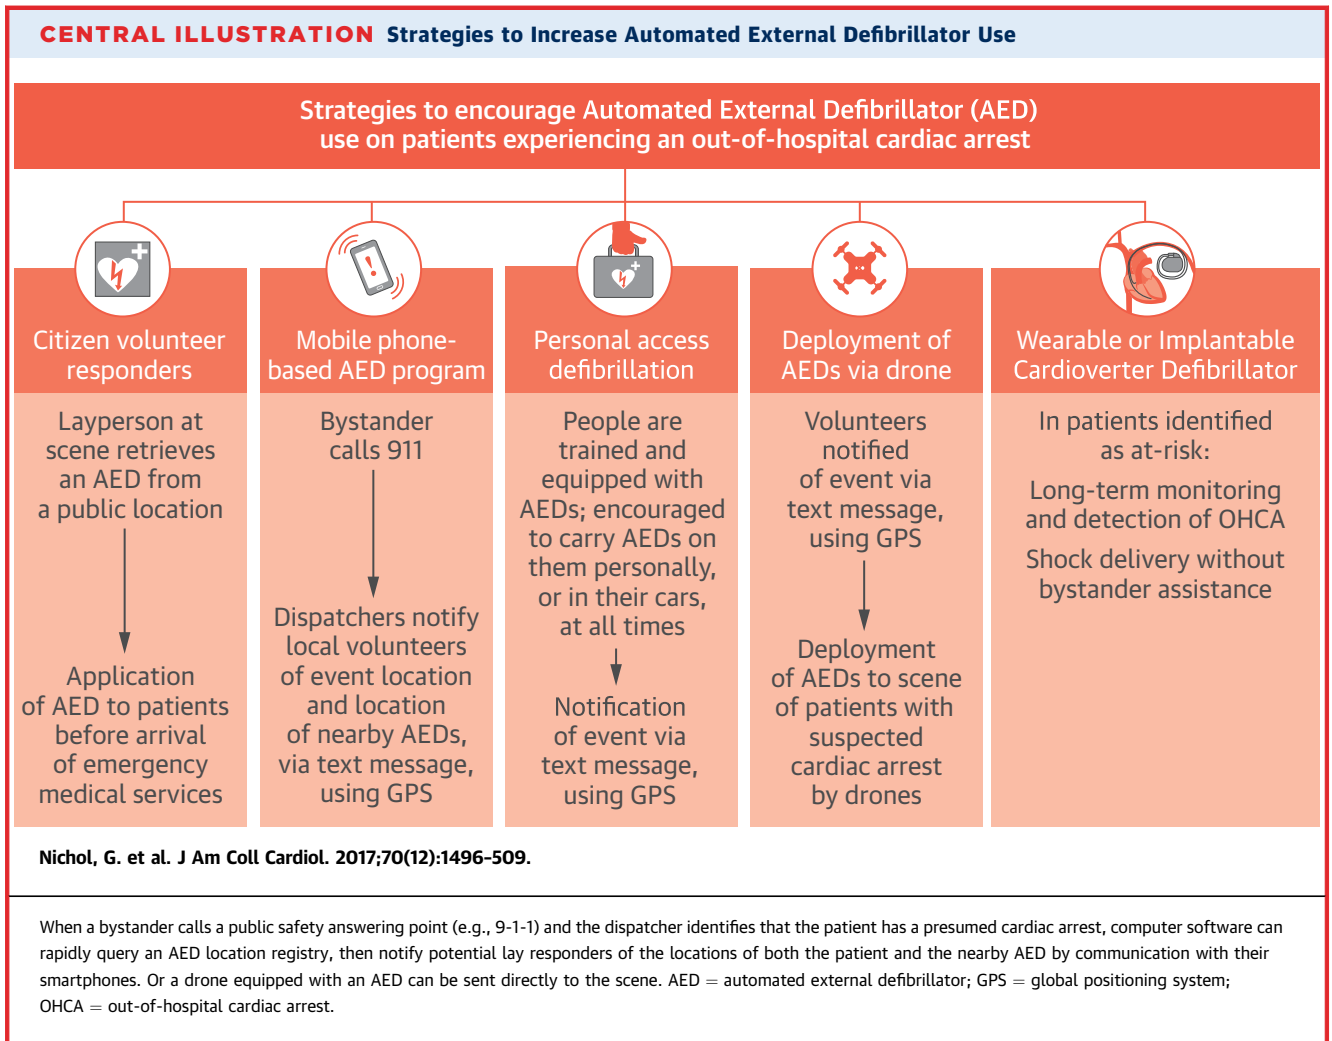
CENTRAL ILLUSTRATION Strategies to Increase Automated External Defibrillator Use

Strategies to encourage Automated External Defibrillator (AED) use on patients experiencing an out-of-hospital cardiac arrest

Citizen volunteer responders

Layperson at scene retrieves an AED from a public location

Application of AED to patients before arrival of emergency medical services

Mobile phone-based AED program

Bystander calls 911

Dispatchers notify local volunteers of event location and location of nearby AEDs, via text message, using GPS

Personal access defibrillation

People are trained and equipped with AEDs; encouraged to carry AEDs on them personally, or in their cars, at all times

Notification of event via text message, using GPS

Deployment of AEDs via drone

Volunteers notified of event via text message, using GPS

Deployment of AEDs to scene of patients with suspected cardiac arrest by drones

Wearable or Implantable Cardioverter Defibrillator

In patients identified as at-risk:

Long-term monitoring and detection of OHCA

Shock delivery without bystander assistance

Nichol, G. et al. J Am Coll Cardiol. 2017;70(12):1496–509.

When a bystander calls a public safety answering point (e.g., 9-1-1) and the dispatcher identifies that the patient has a presumed cardiac arrest, computer software can rapidly query an AED location registry, then notify potential lay responders of the locations of both the patient and the nearby AED by communication with their smartphones. Or a drone equipped with an AED can be sent directly to the scene. AED = automated external defibrillator; GPS = global positioning system; OHCA = out-of-hospital cardiac arrest.